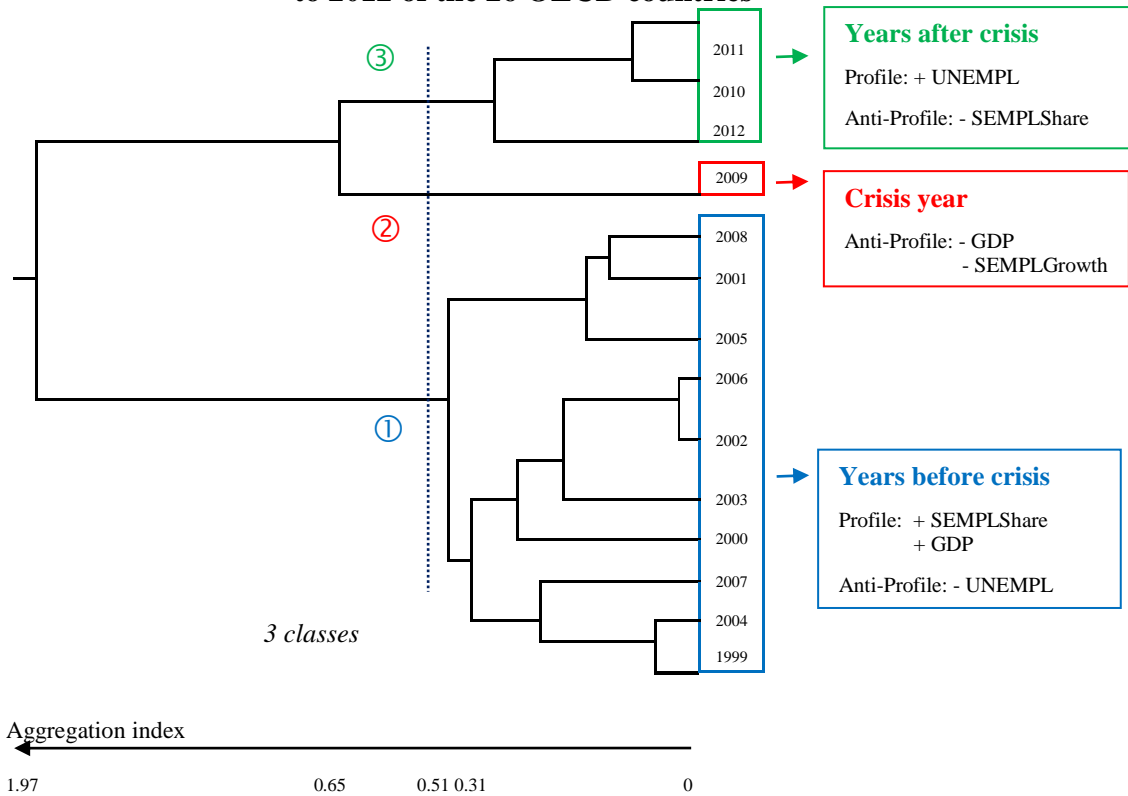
③

2011

2010

2012

Years after crisis

Profile: + UNEMPL

Anti-Profile: - SEMPLShare

2009

Crisis year

Anti-Profile: - GDP
- SEMPLGrowth

②

2008

2001

2005

2006

①

2002

2003

2000

2007

2004

1999

Years before crisis

Profile: + SEMPLShare
+ GDP

Anti-Profile: - UNEMPL

3 classes

Aggregation index

1.97 0.65 0.51 0.31 0